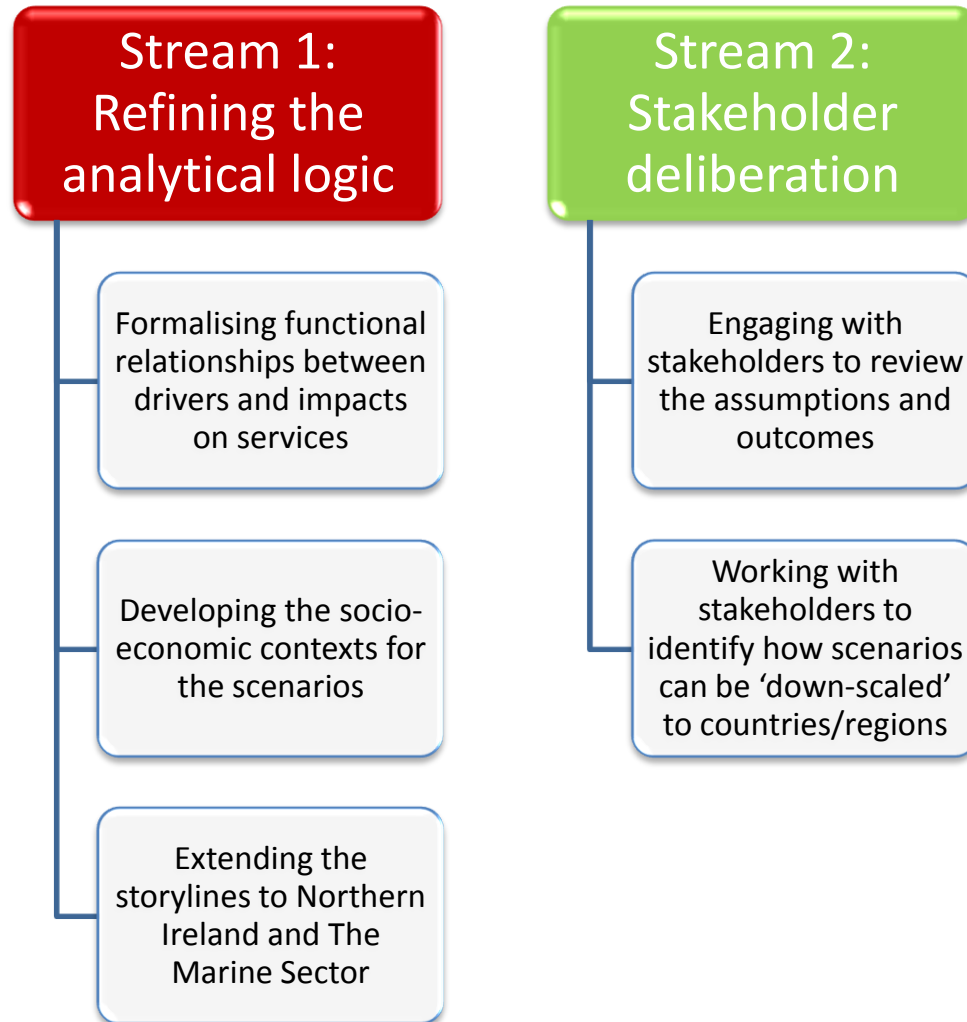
Stream 1: Refining the analytical logic

Formalising functional relationships between drivers and impacts on services

Developing the socio-economic contexts for the scenarios

Extending the storylines to Northern Ireland and The Marine Sector

Stream 2: Stakeholder deliberation

Engaging with stakeholders to review the assumptions and outcomes

Working with stakeholders to identify how scenarios can be ‘down-scaled’ to countries/regions